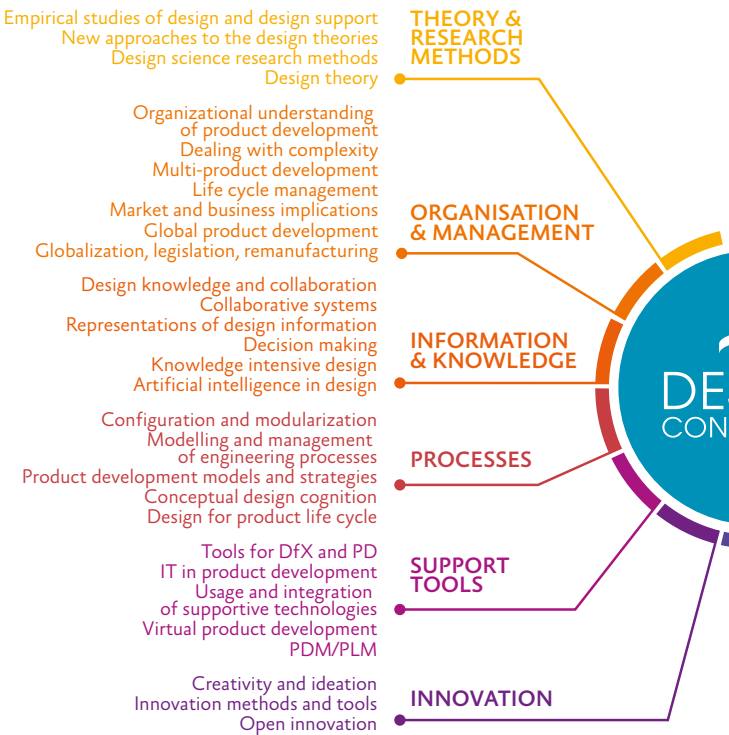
Empirical studies of design and design support
New approaches to the design theories
Design science research methods
Design theory

THEORY & RESEARCH METHODS

Organizational understanding of product development
Dealing with complexity
Multi-product development
Life cycle management
Market and business implications
Global product development
Globalization, legislation, remanufacturing

ORGANISATION & MANAGEMENT

Design knowledge and collaboration
Collaborative systems
Representations of design information
Decision making
Knowledge intensive design
Artificial intelligence in design

INFORMATION & KNOWLEDGE

Configuration and modularization
Modelling and management of engineering processes
Product development models and strategies
Conceptual design cognition
Design for product life cycle

PROCESSES

Tools for DfX and PD
IT in product development
Usage and integration of supportive technologies
Virtual product development
PDM/PLM

SUPPORT TOOLS

Creativity and ideation
Innovation methods and tools
Open innovation

INNOVATION

DE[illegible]
CON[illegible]